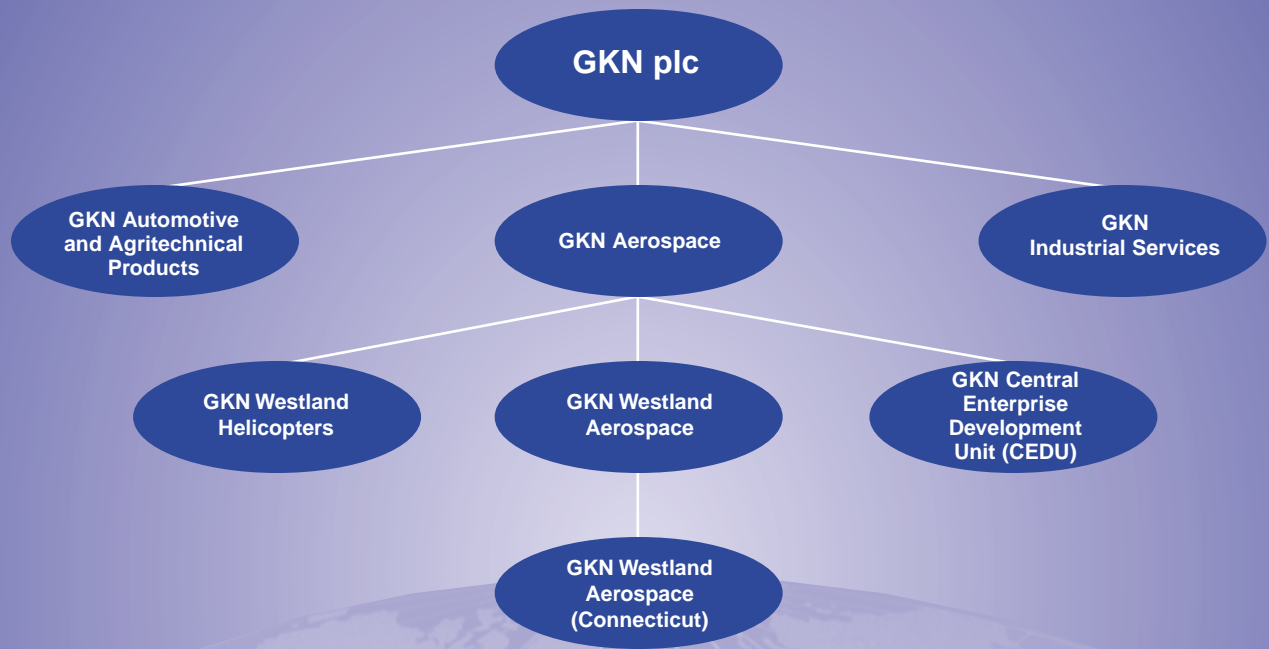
GKN plc

GKN Automotive and Agritechnical Products

GKN Aerospace

GKN Industrial Services

GKN Westland Helicopters

GKN Westland Aerospace

GKN Central Enterprise Development Unit (CEDU)

GKN Westland Aerospace (Connecticut)